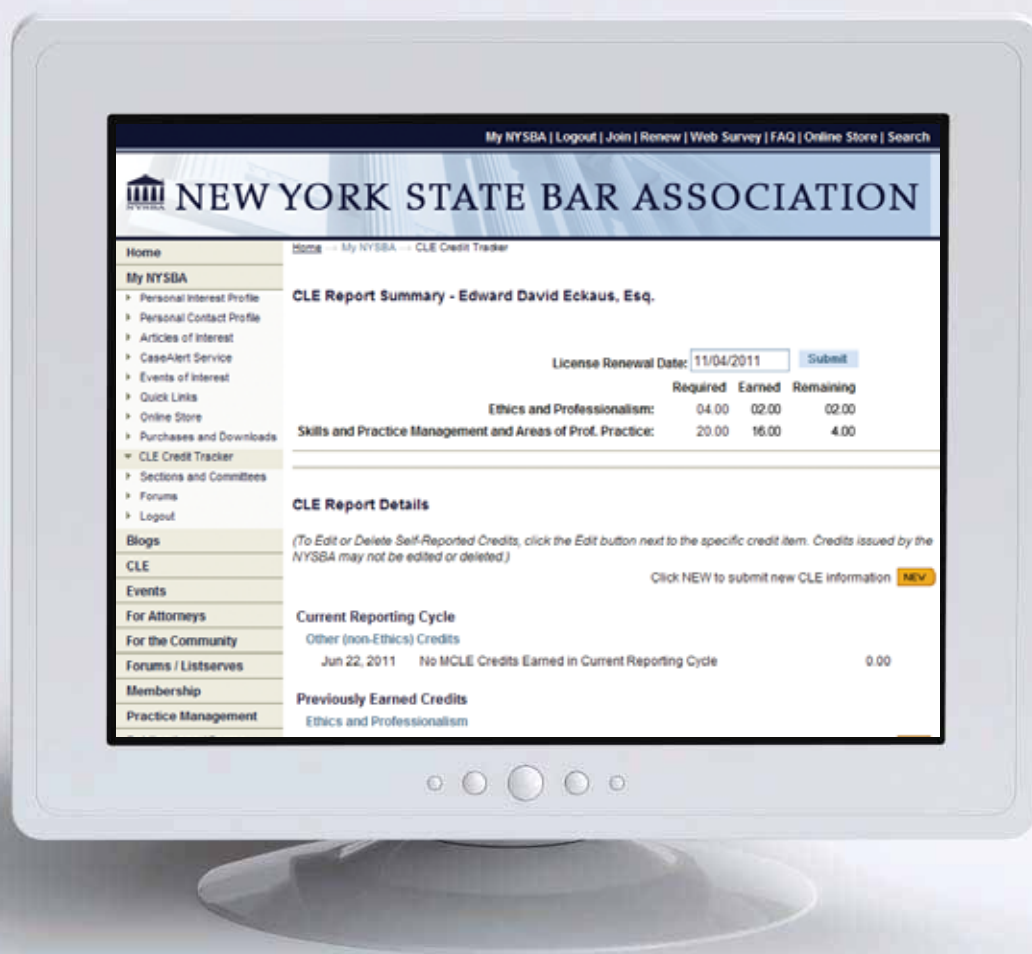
My NYSBA | Logout | Join | Renew | Web Survey | FAQ | Online Store | Search

NYSBA NEW YORK STATE BAR ASSOCIATION

Home
My NYSBA
Personal Interest Profile
Personal Contact Profile
Articles of Interest
CaseAlert Service
Events of Interest
Quick Links
Online Store
Purchases and Downloads
CLE Credit Tracker
Sections and Committees
Forums
Logout
Blogs
CLE
Events
For Attorneys
For the Community
Forums / Listserves
Membership
Practice Management

Home → My NYSBA → CLE Credit Tracker

CLE Report Summary - Edward David Eckaus, Esq.

License Renewal Date: 11/04/2011 Submit

| | Required | Earned | Remaining |
|---|---|---|---|
| Ethics and Professionalism: | 04.00 | 02.00 | 02.00 |
| Skills and Practice Management and Areas of Prof. Practice: | 20.00 | 16.00 | 4.00 |

CLE Report Details

(To Edit or Delete Self-Reported Credits, click the Edit button next to the specific credit item. Credits issued by the NYSBA may not be edited or deleted.)

Click NEW to submit new CLE information NEW

Current Reporting Cycle
Other (non-Ethics) Credits
Jun 22, 2011 No MCLE Credits Earned in Current Reporting Cycle 0.00

Previously Earned Credits
Ethics and Professionalism